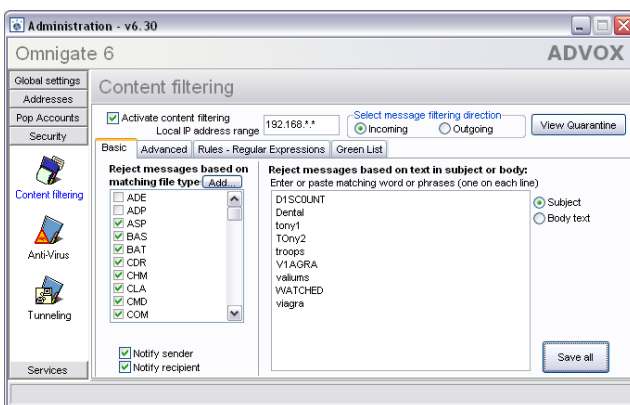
Administration - v6.30

Omnigate 6

ADVOX

Global settings
Addresses
Pop Accounts
Security

Content filtering

Anti-Virus

Tunneling

Services

Content filtering

Activate content filtering
Local IP address range 192.168.*.*

Select message filtering direction
Incoming
Outgoing

View Quarantine

Basic
Advanced
Rules - Regular Expressions
Green List

Reject messages based on matching file type Add...

ADE
ADP
ASP
BAS
BAT
CDR
CHM
CLA
CMD
COM

Notify sender
Notify recipient

Reject messages based on text in subject or body:
Enter or paste matching word or phrases (one on each line)

D1SC0UNT
Dental
tony1
TOny2
troops
V1AGRA
valiums
WATCHED
viagra

Subject
Body text

Save all